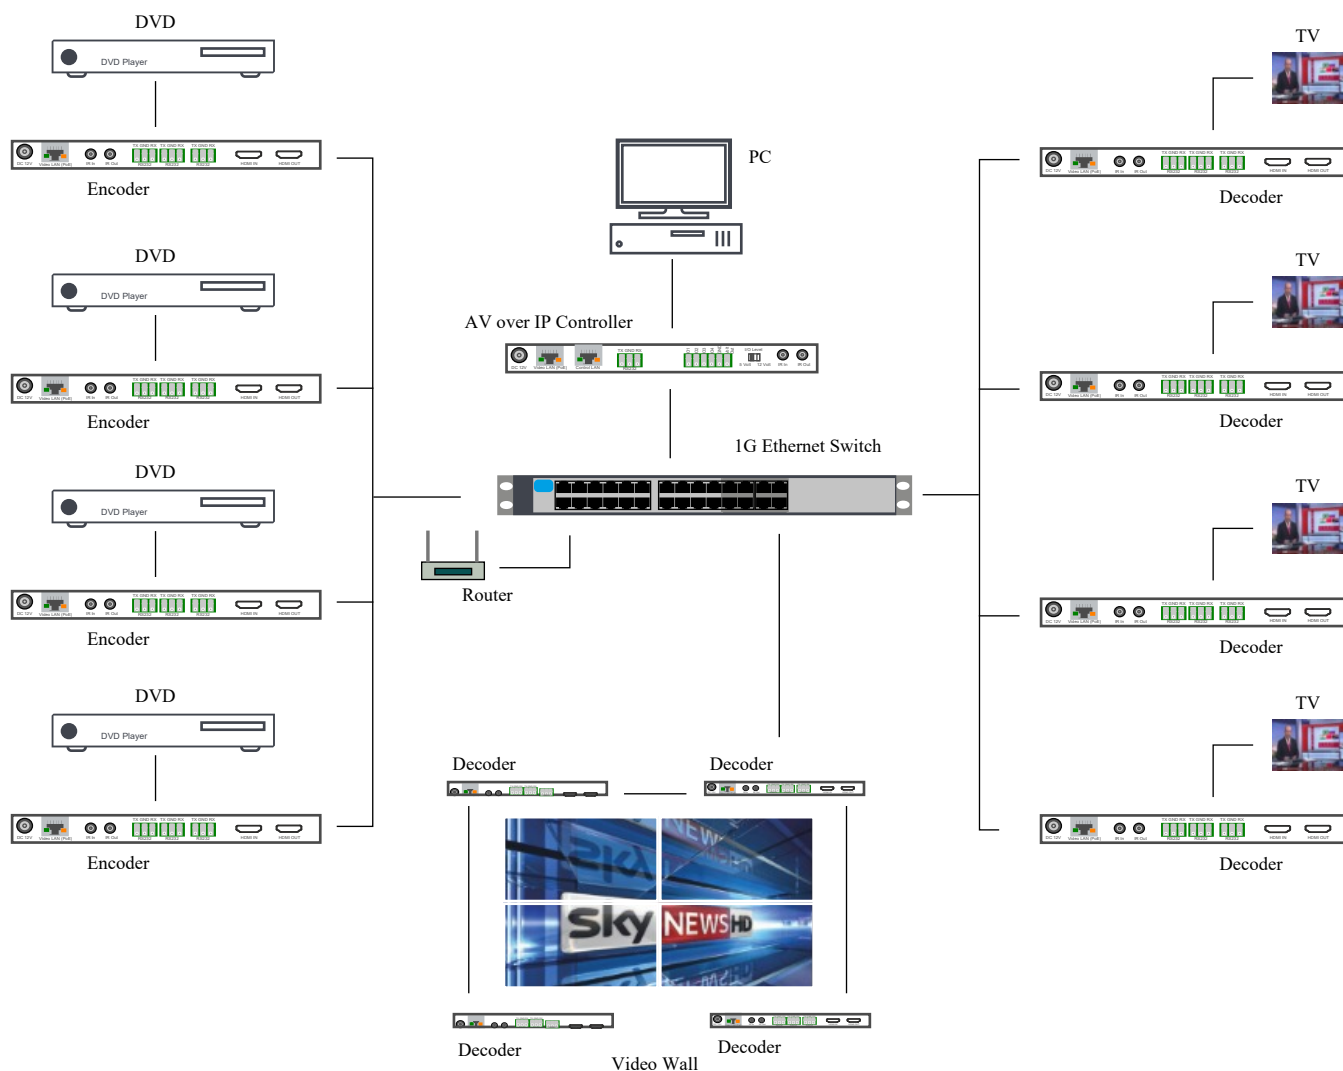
DVD

DVD Player

Encoder

DVD

DVD Player

Encoder

DVD

DVD Player

Encoder

DVD

DVD Player

Encoder

PC

AV over IP Controller

1G Ethernet Switch

Router

TV

Decoder

TV

Decoder

TV

Decoder

TV

Decoder

Decoder

Decoder

Sky NEWS HD

Decoder

Video Wall

Decoder